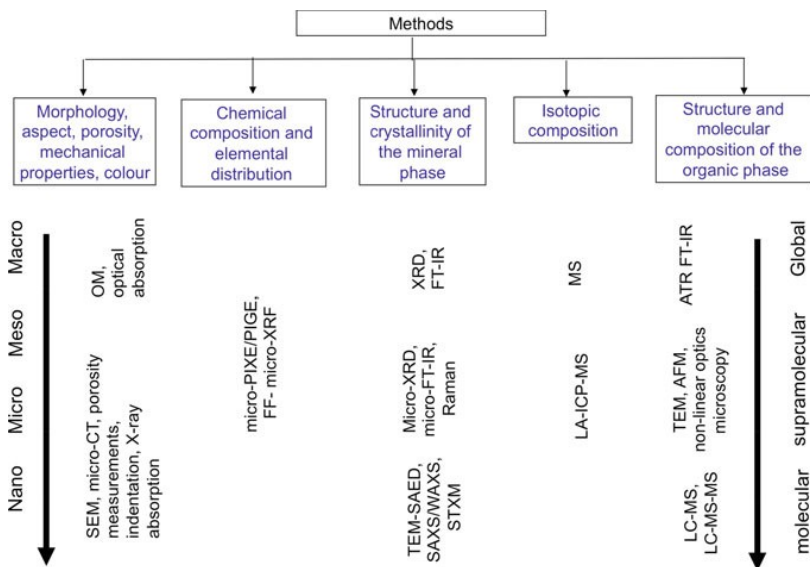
Methods

Morphology, aspect, porosity, mechanical properties, colour

Chemical composition and elemental distribution

Structure and crystallinity of the mineral phase

Isotopic composition

Structure and molecular composition of the organic phase

Macro

Meso

Micro

Nano

OM, optical absorption

SEM, micro-CT, porosity measurements, indentation, X-ray absorption

micro-PIXE/PIGE, FF- micro-XRF

XRD, FT-IR

Micro-XRD, micro-FT-IR, Raman

TEM-SAED, SAXS/WAXS, STXM

MS

LA-ICP-MS

ATR FT-IR

TEM, AFM, non-linear optics microscopy

LC-MS, LC-MS-MS

Global

supramolecular

molecular